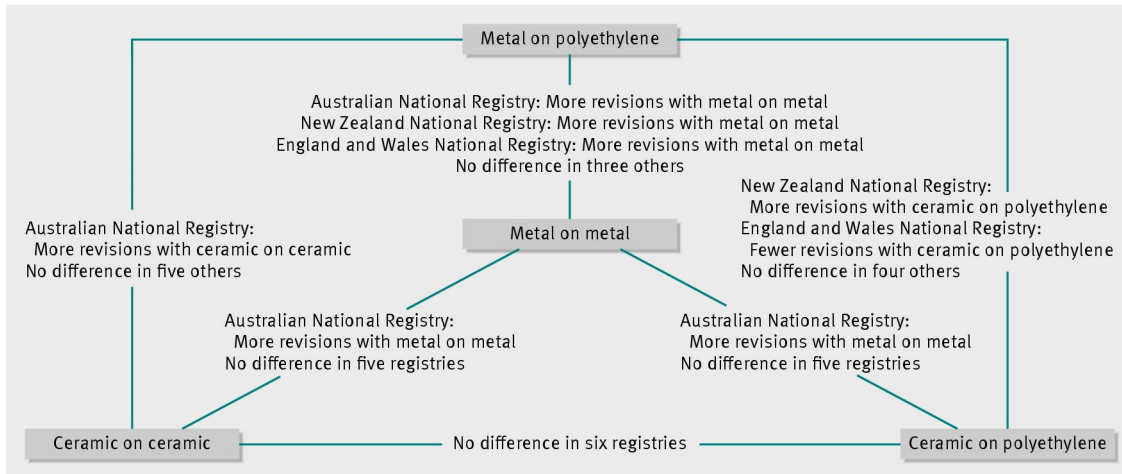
Metal on polyethylene

Australian National Registry: More revisions with metal on metal
New Zealand National Registry: More revisions with metal on metal
England and Wales National Registry: More revisions with metal on metal
No difference in three others

Australian National Registry:
More revisions with ceramic on ceramic
No difference in five others

New Zealand National Registry:
More revisions with ceramic on polyethylene
England and Wales National Registry:
Fewer revisions with ceramic on polyethylene
No difference in four others

Metal on metal

Australian National Registry:
More revisions with metal on metal
No difference in five registries

Australian National Registry:
More revisions with metal on metal
No difference in five registries

Ceramic on ceramic

No difference in six registries

Ceramic on polyethylene